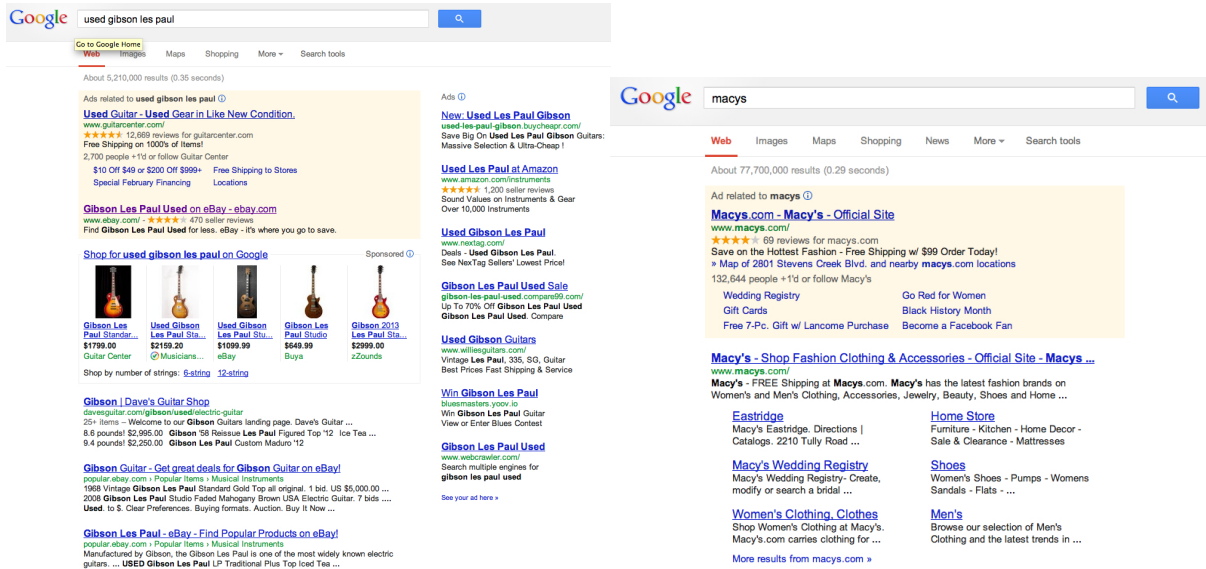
Google used gibson les paul

Go to Google Home

Web Images Maps Shopping More Search tools

About 5,210,000 results (0.35 seconds)

Ads related to **used gibson les paul**

Used Guitar - Used Gear in Like New Condition.
www.guitarcenter.com/
★★★★★ 12,669 reviews for guitarcenter.com
Free Shipping on 1000's of Items!
2,700 people +1'd or follow Guitar Center
$10 Off $49 or $200 Off $999+ Free Shipping to Stores
Special February Financing Locations

Gibson Les Paul Used on eBay - ebay.com
www.ebay.com/ ★★★★★ 470 seller reviews
Find Gibson Les Paul Used for less. eBay - it's where you go to save.

Shop for used gibson les paul on Google Sponsored

Gibson Les Paul Standar... $1799.00 Guitar Center
Used Gibson Les Paul Sta... $2159.20 Musicians...
Used Gibson Les Paul Stu... $1099.99 eBay
Gibson Les Paul Studio $649.99 Buya
Gibson 2013 Les Paul Sta... $2999.00 zZounds

Shop by number of strings: 6-string 12-string

Gibson | Dave's Guitar Shop
davesguitar.com/gibson/used/electric-guitar
25+ items – Welcome to our Gibson Guitars landing page. Dave's Guitar.
8.6 pounds! $2,995.00 Gibson '58 Reissue Les Paul Figured Top '12 Ice Tea ...
9.4 pounds! $2,250.00 Gibson Les Paul Custom Maduro '12

Gibson Guitar - Get great deals for Gibson Guitar on eBay!
popular.ebay.com › Popular Items › Musical Instruments
1968 Vintage Gibson Les Paul Standard Gold Top all original. 1 bid. US $5,000.00 ...
2008 Gibson Les Paul Studio Faded Mahogany Brown USA Electric Guitar. 7 bids ....
Used. to $. Clear Preferences. Buying formats. Auction. Buy It Now ...

Gibson Les Paul - eBay - Find Popular Products on eBay!
popular.ebay.com › Popular Items › Musical Instruments
Manufactured by Gibson, the Gibson Les Paul is one of the most widely known electric guitars. ... USED Gibson Les Paul LP Traditional Plus Top Iced Tea ...

Ads

New: Used Les Paul Gibson
used-les-paul-gibson.buycheapr.com/
Save Big On Used Les Paul Gibson Guitars: Massive Selection & Ultra-Cheap!

Used Les Paul at Amazon
www.amazon.com/instruments
★★★★★ 1,200 seller reviews
Sound Values on Instruments & Gear
Over 10,000 Instruments

Used Gibson Les Paul
www.nextag.com/
Deals - Used Gibson Les Paul.
See NexTag Sellers' Lowest Price!

Gibson Les Paul Used Sale
gibson-les-paul-used.compare99.com/
Up To 70% Off Gibson Les Paul Used
Gibson Les Paul Used. Compare

Used Gibson Guitars
www.williesguitars.com/
Vintage Les Paul, 335, SG, Guitar
Best Prices Fast Shipping & Service

Win Gibson Les Paul
bluesmasters.yoov.io
Win Gibson Les Paul Guitar
View or Enter Blues Contest

Gibson Les Paul Used
www.webcrawler.com/
Search multiple engines for
gibson les paul used

See your ad here »

Google macys

Web Images Maps Shopping News More Search tools

About 77,700,000 results (0.29 seconds)

Ad related to **macys**

Macys.com - Macy's - Official Site
www.macys.com/
★★★★★ 69 reviews for macys.com
Save on the Hottest Fashion - Free Shipping w/ $99 Order Today!
» Map of 2801 Stevens Creek Blvd. and nearby macys.com locations
132,644 people +1'd or follow Macy's
Wedding Registry Go Red for Women
Gift Cards Black History Month
Free 7-Pc. Gift w/ Lancome Purchase Become a Facebook Fan

Macy's - Shop Fashion Clothing & Accessories - Official Site - Macys ...
www.macys.com/
Macy's - FREE Shipping at Macys.com. Macy's has the latest fashion brands on Women's and Men's Clothing, Accessories, Jewelry, Beauty, Shoes and Home ...

Eastridge
Macy's Eastridge. Directions | Catalogs. 2210 Tully Road ...

Home Store
Furniture - Kitchen - Home Decor - Sale & Clearance - Mattresses

Macy's Wedding Registry
Macy's Wedding Registry- Create, modify or search a bridal ...

Shoes
Women's Shoes - Pumps - Womens Sandals - Flats - ...

Women's Clothing, Clothes
Shop Women's Clothing at Macy's. Macy's.com carries clothing for ...

Men's
Browse our selection of Men's Clothing and the latest trends in ...

More results from macys.com »